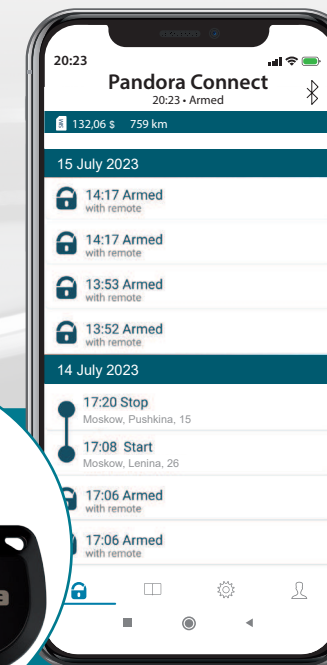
20:23

Pandora Connect
20:23 • Armed

132,06 $ 759 km

15 July 2023

14:17 Armed
with remote

14:17 Armed
with remote

13:53 Armed
with remote

13:52 Armed
with remote

14 July 2023

17:20 Stop
Moskow, Pushkina, 15

17:08 Start
Moskow, Lenina, 26

17:06 Armed
with remote

17:06 Armed
with remote